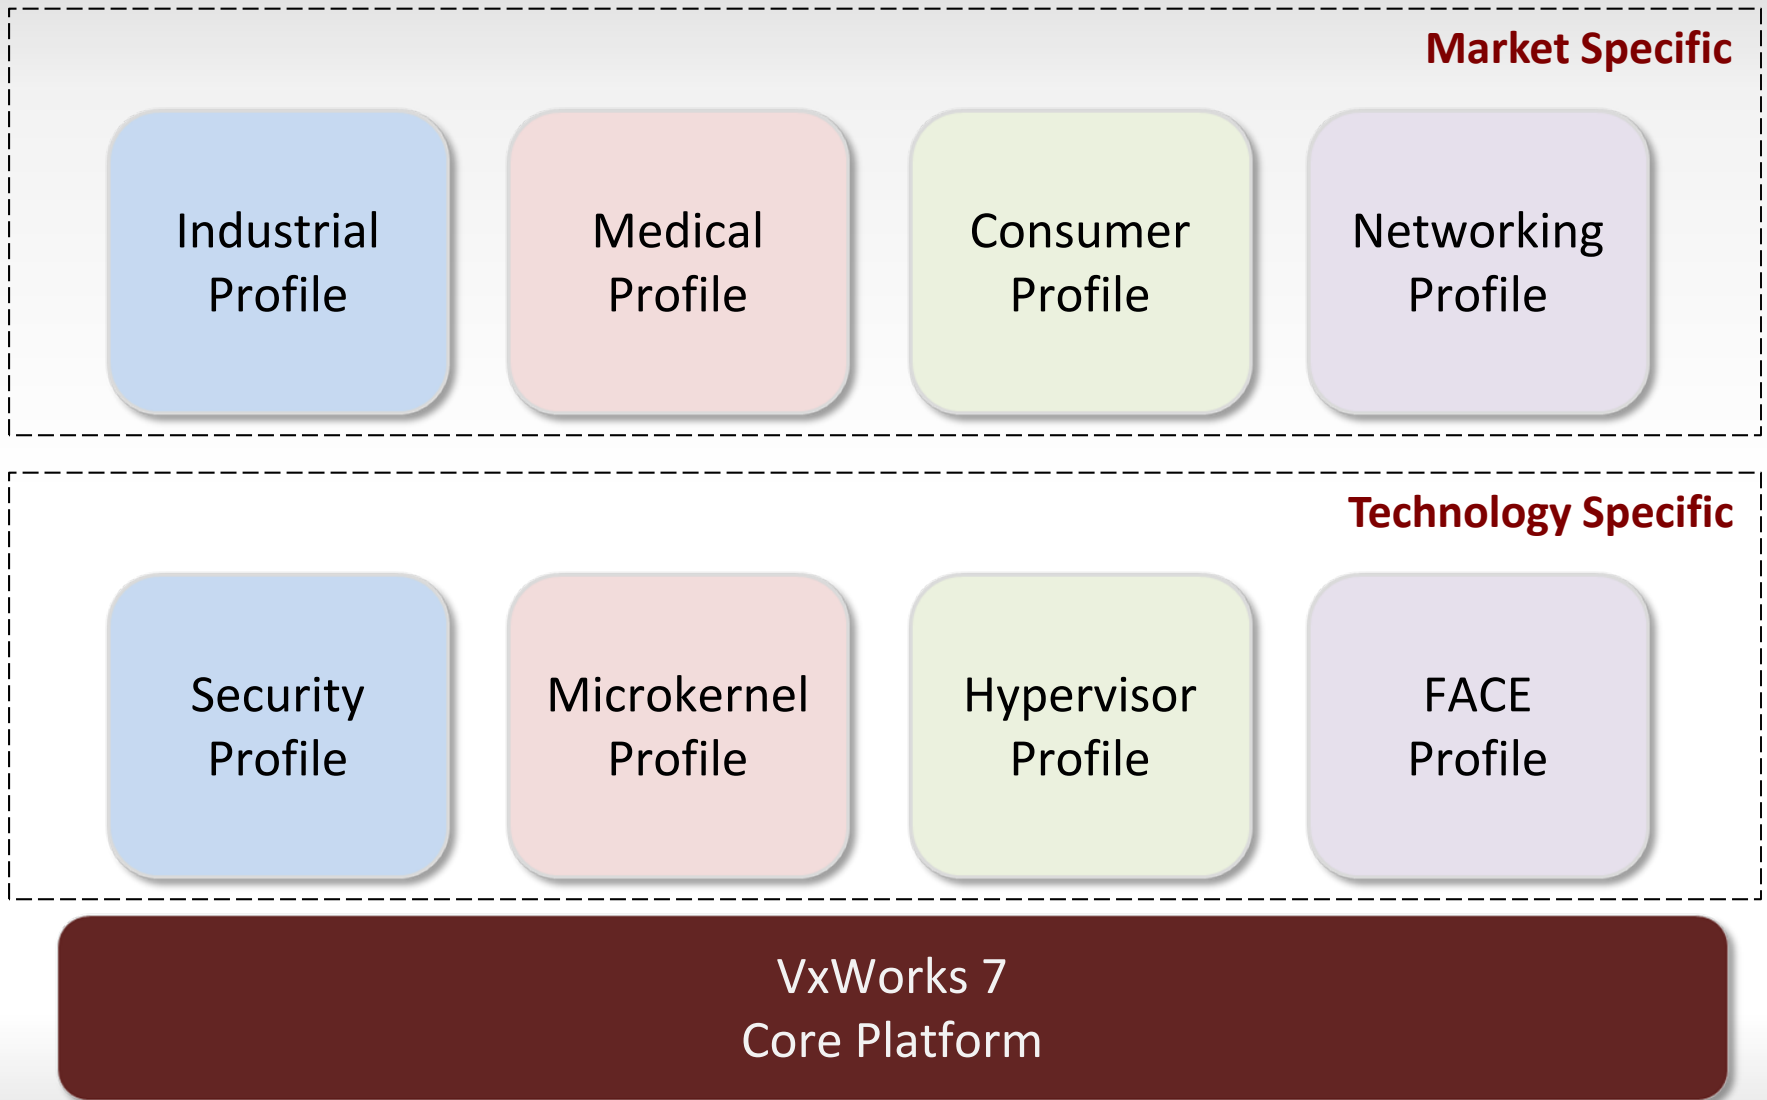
Market Specific

Industrial Profile

Medical Profile

Consumer Profile

Networking Profile

Technology Specific

Security Profile

Microkernel Profile

Hypervisor Profile

FACE Profile

VxWorks 7
Core Platform